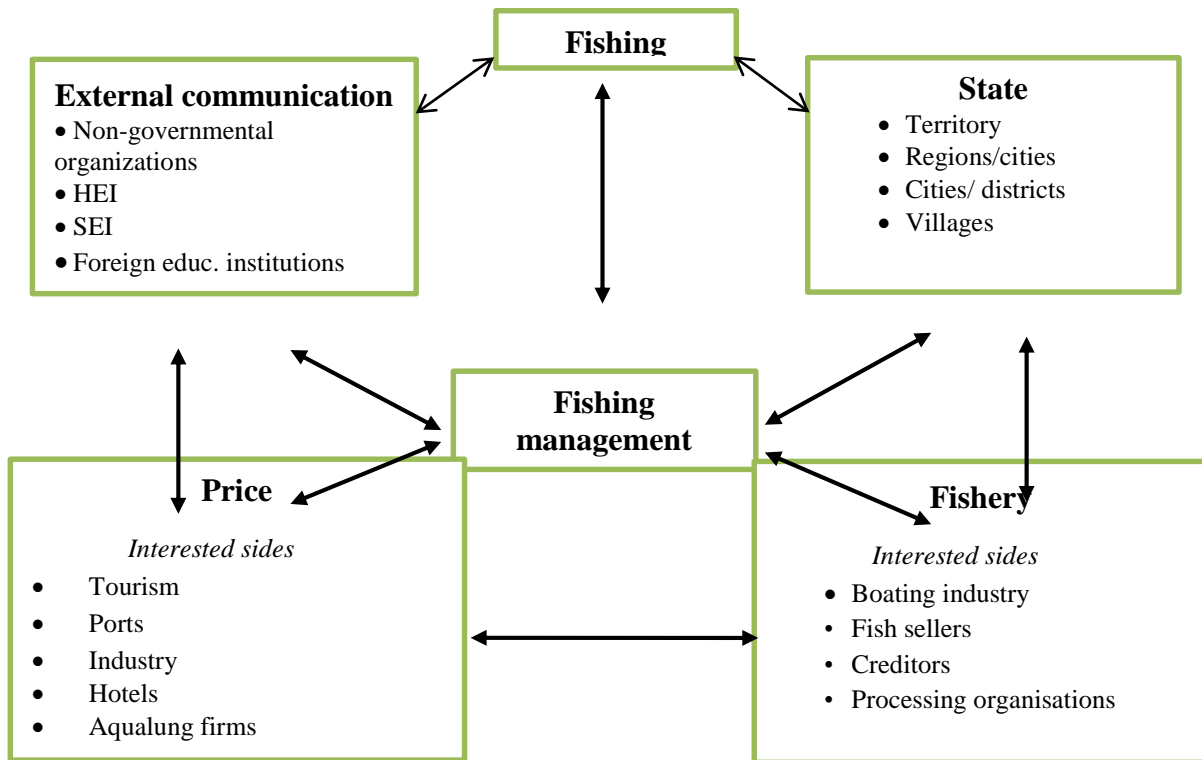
Fishing

External communication
• Non-governmental organizations
• HEI
• SEI
• Foreign educ. institutions

State
• Territory
• Regions/cities
• Cities/ districts
• Villages

Fishing management

Price

Interested sides
• Tourism
• Ports
• Industry
• Hotels
• Aqualung firms

Fishery

Interested sides
• Boating industry
• Fish sellers
• Creditors
• Processing organisations